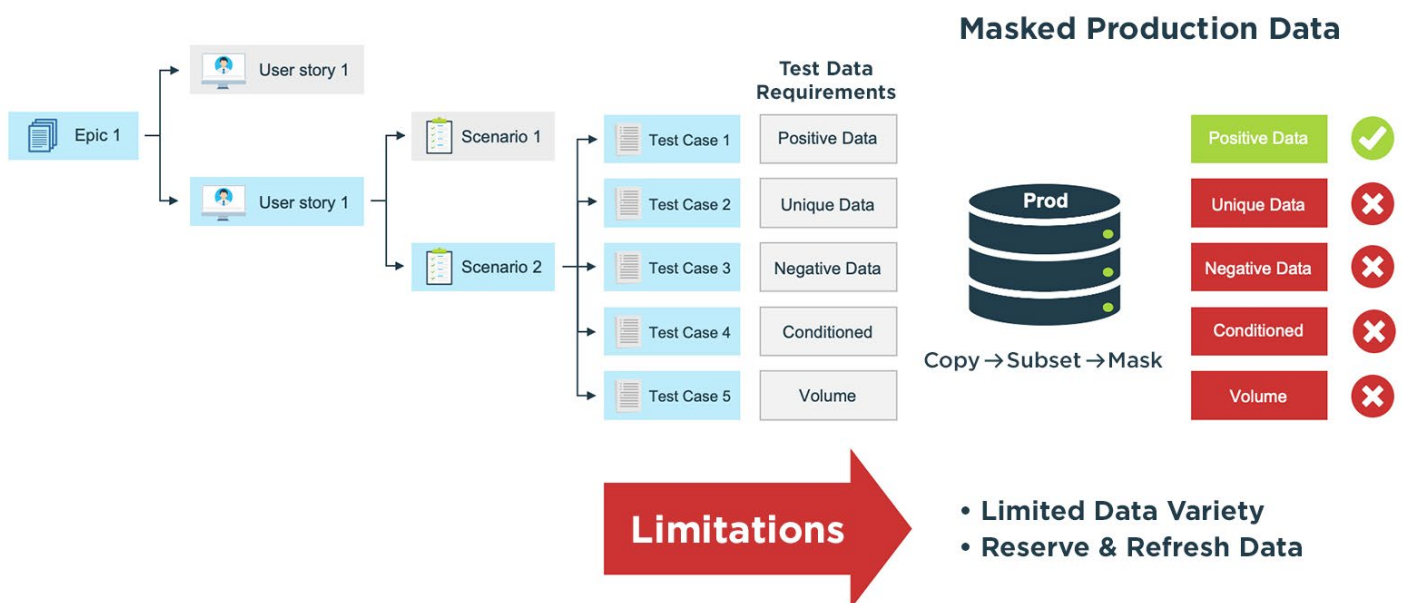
Masked Production Data

Epic 1

User story 1

User story 1

Scenario 1

Scenario 2

Test Case 1

Test Case 2

Test Case 3

Test Case 4

Test Case 5

Test Data Requirements

Positive Data

Unique Data

Negative Data

Conditioned

Volume

Prod

Copy → Subset → Mask

Positive Data

Unique Data

Negative Data

Conditioned

Volume

Limitations

• Limited Data Variety
• Reserve & Refresh Data